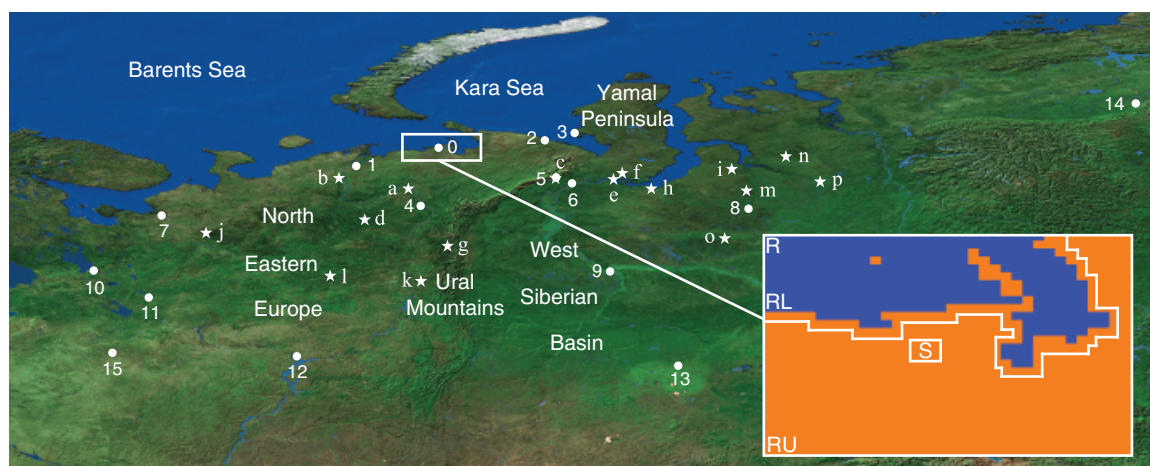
Barents Sea

Kara Sea

Yamal Peninsula

14

2 3

0

1

b

a

4

c

5 f

6

e

h

i

n

m

p

8

7

j

North

d

g

West

o

Eastern

l

k Ural Mountains

9

10

11

Europe

Siberian

15

12

Basin

13

R

RL

S

RU